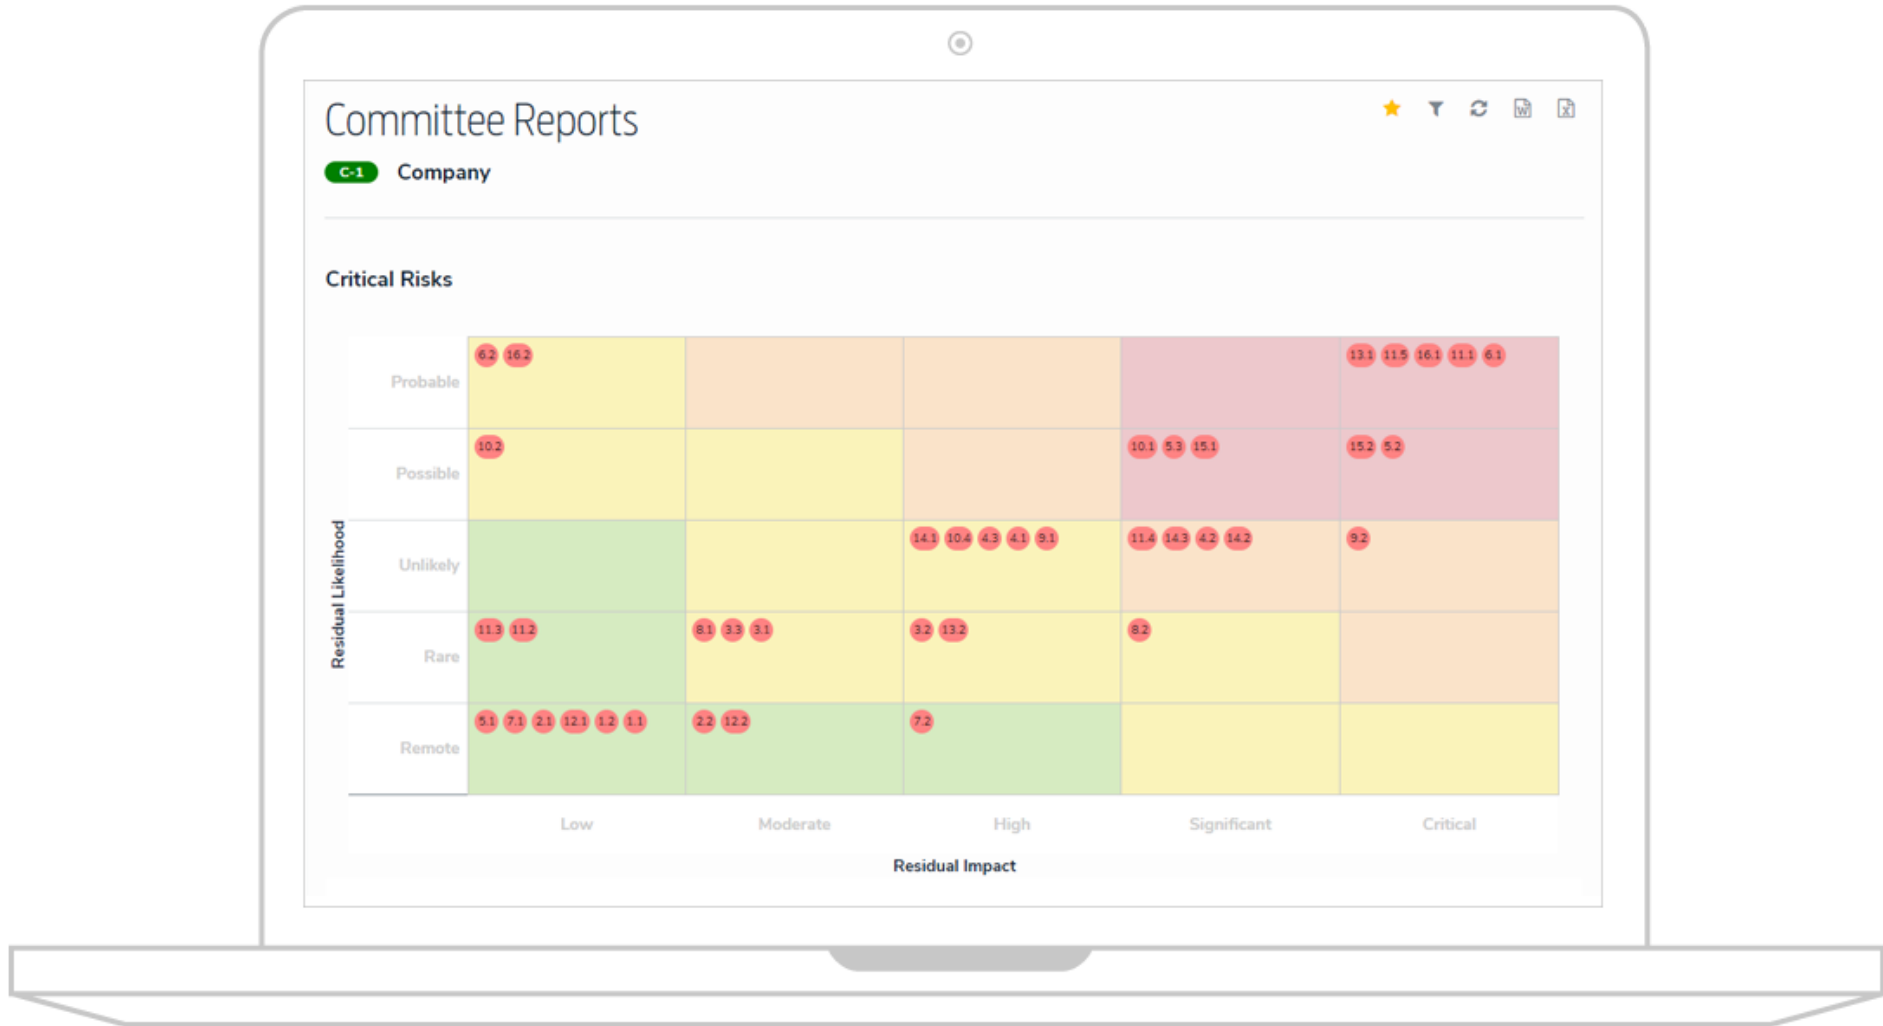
Committee Reports

C-1 Company

Critical Risks

| Residual Likelihood | Low | Moderate | High | Significant | Critical |
|---|---|---|---|---|---|
| Probable | 6.2 16.2 | | | | 13.1 11.5 16.1 11.1 6.1 |
| Possible | 10.2 | | | 10.1 5.3 15.1 | 15.2 5.2 |
| Unlikely | | | 14.1 10.4 4.3 4.1 9.1 | 11.4 14.3 4.2 14.2 | 9.2 |
| Rare | 11.3 11.2 | 8.1 3.3 3.1 | 3.2 13.2 | 8.2 | |
| Remote | 5.1 7.1 2.1 12.1 1.2 1.1 | 2.2 12.2 | 7.2 | | |

Residual Impact